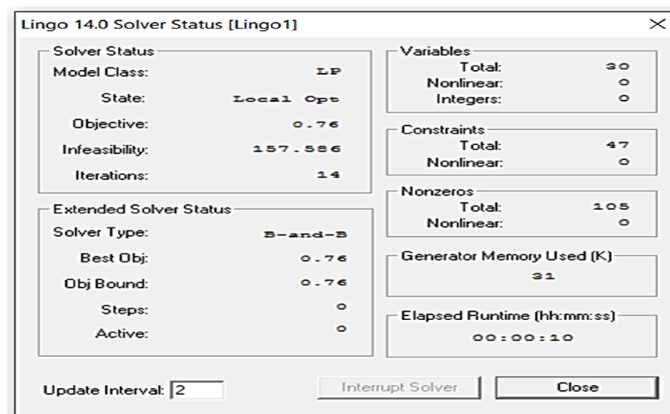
Lingo 14.0 Solver Status [Lingo1]

Solver Status
Model Class: LP
State: Local Opt
Objective: 0.76
Infeasibility: 157.586
Iterations: 14

Extended Solver Status
Solver Type: B-and-B
Best Obj: 0.76
Obj Bound: 0.76
Steps: 0
Active: 0

Variables
Total: 30
Nonlinear: 0
Integers: 0

Constraints
Total: 47
Nonlinear: 0

Nonzeros
Total: 105
Nonlinear: 0

Generator Memory Used (K)
31

Elapsed Runtime (hh:mm:ss)
00:00:10

Update Interval: 2

Interrupt Solver

Close